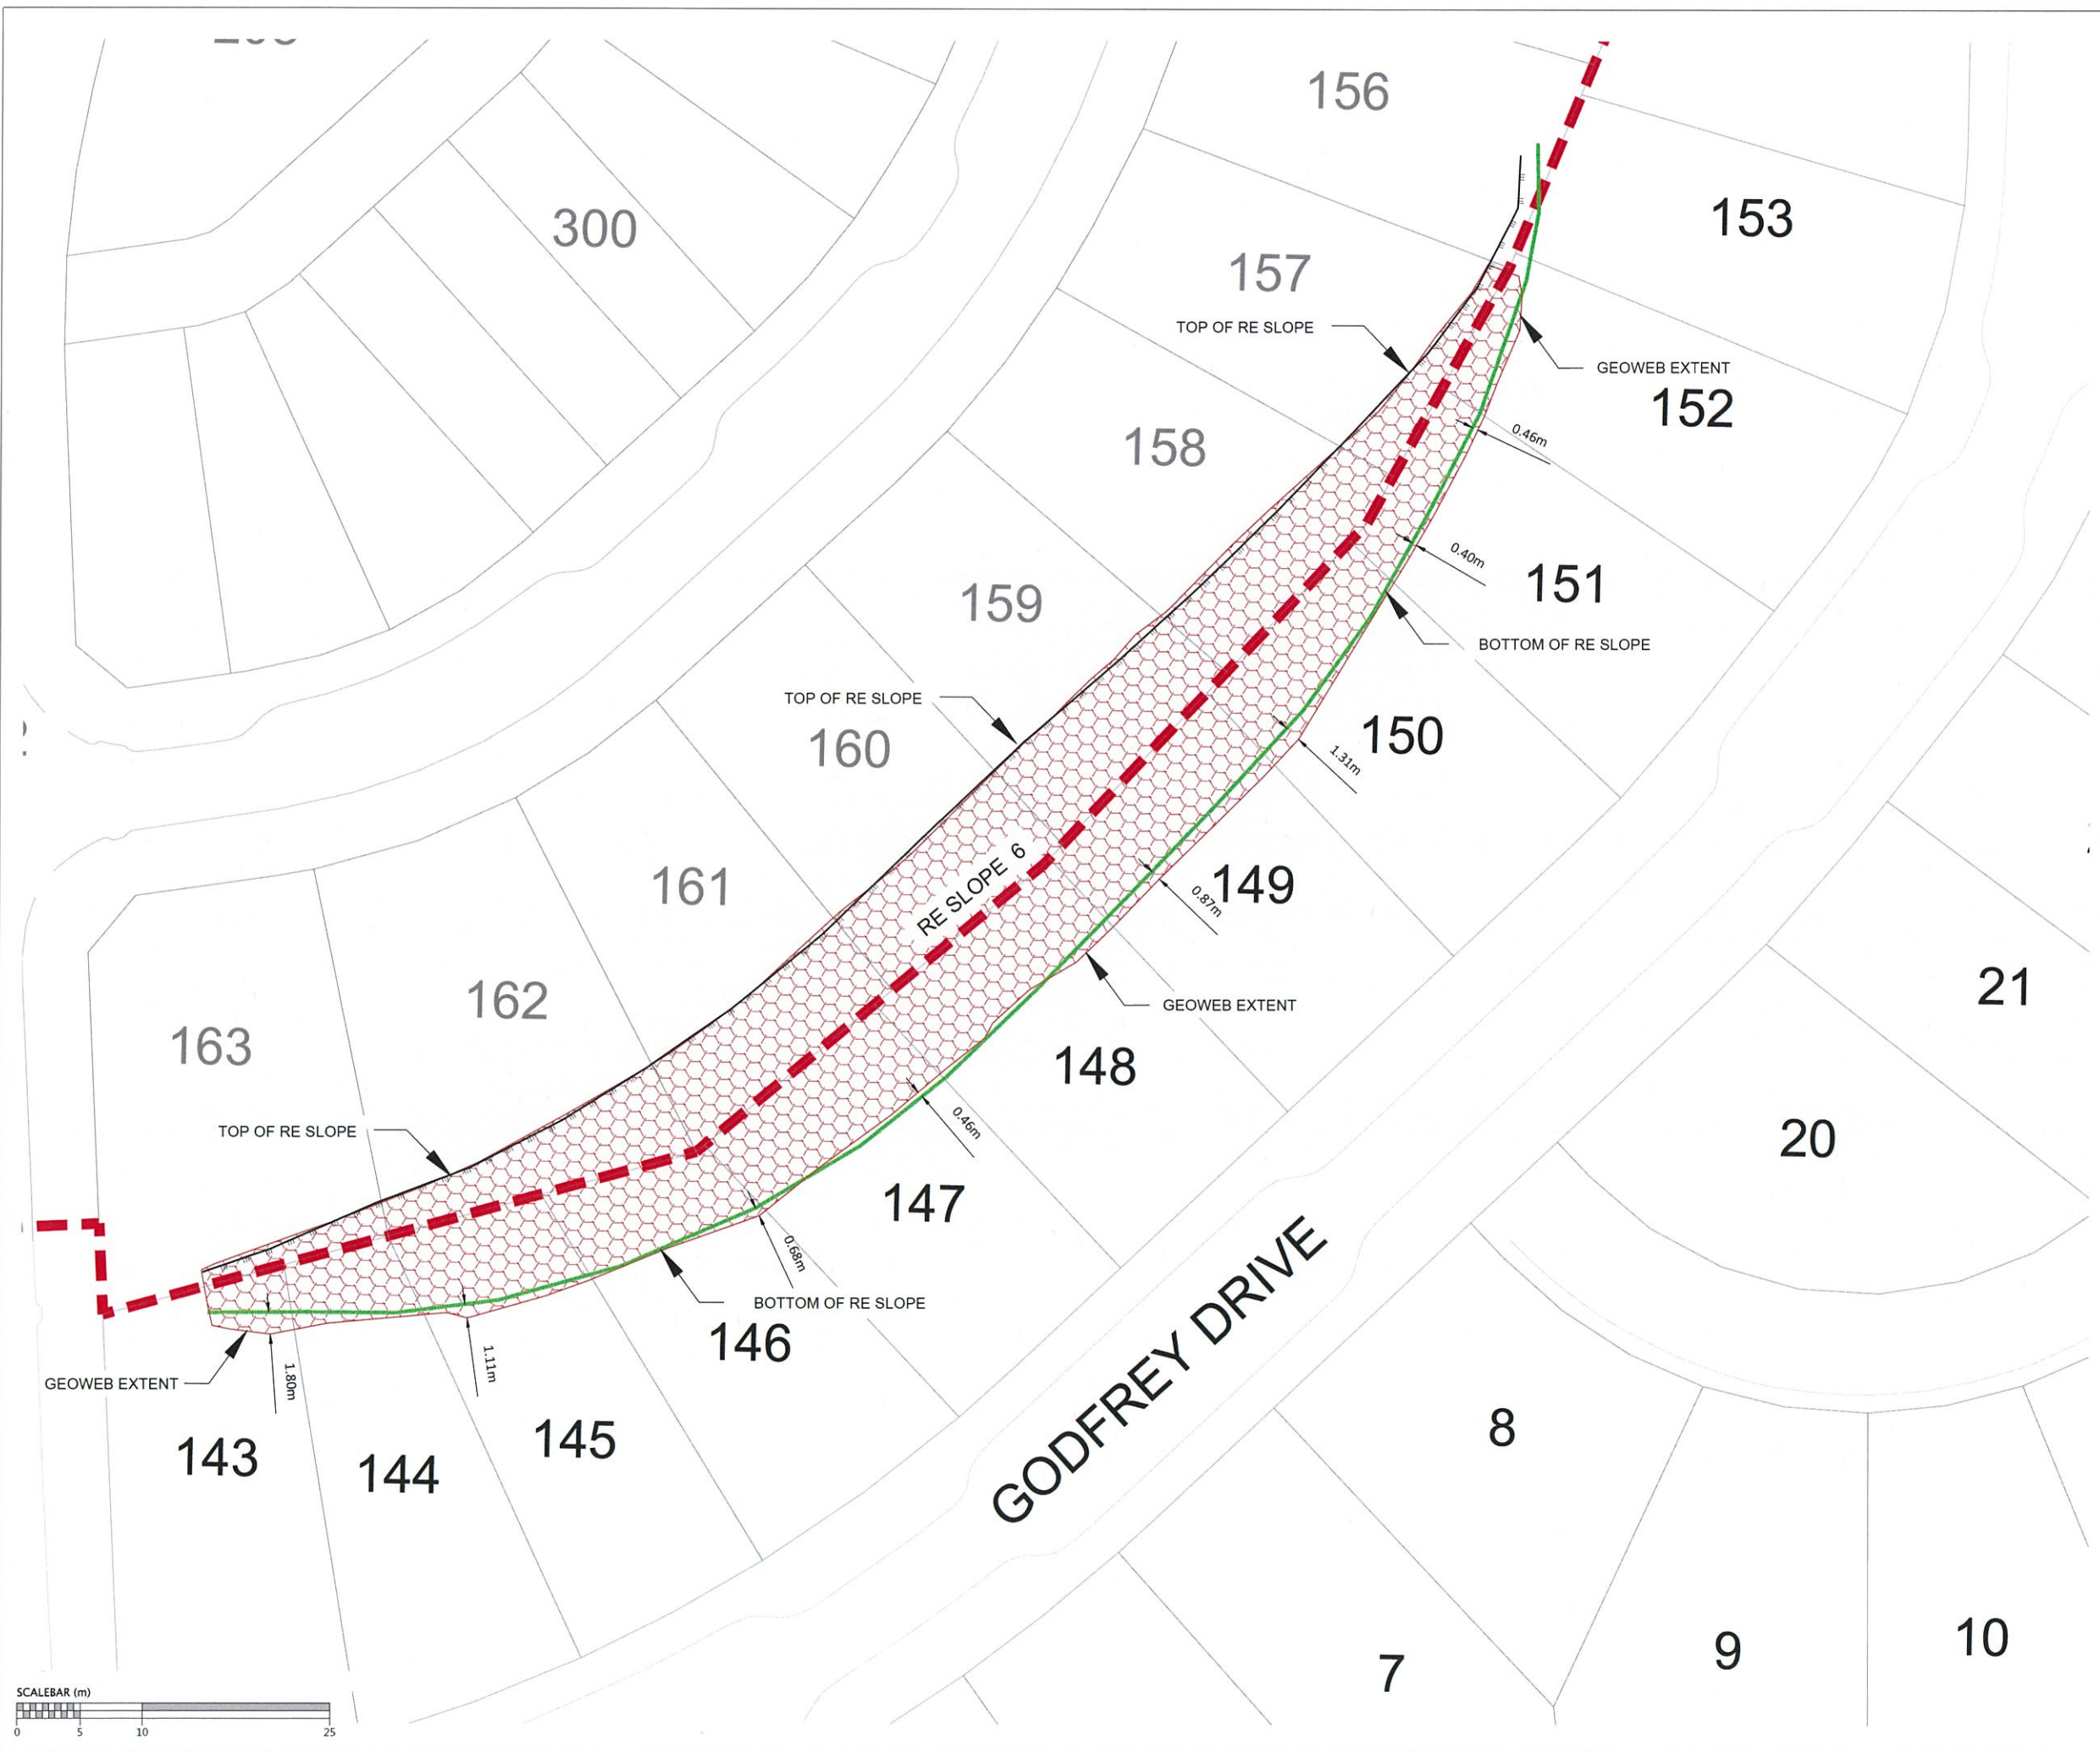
156

300

157

153

TOP OF RE SLOPE

GEOWEB EXTENT

152

158

0.46m

0.40m

151

159

BOTTOM OF RE SLOPE

TOP OF RE SLOPE

160

150

1.31m

RE SLOPE 6

161

149

0.87m

162

GEOWEB EXTENT

21

163

148

TOP OF RE SLOPE

0.46m

20

147

0.68m

BOTTOM OF RE SLOPE

146

GODFREY DRIVE

1.11m

GEOWEB EXTENT

1.80m

8

143

144

145

SCALEBAR (m)
0 5 10 25

7

9

10